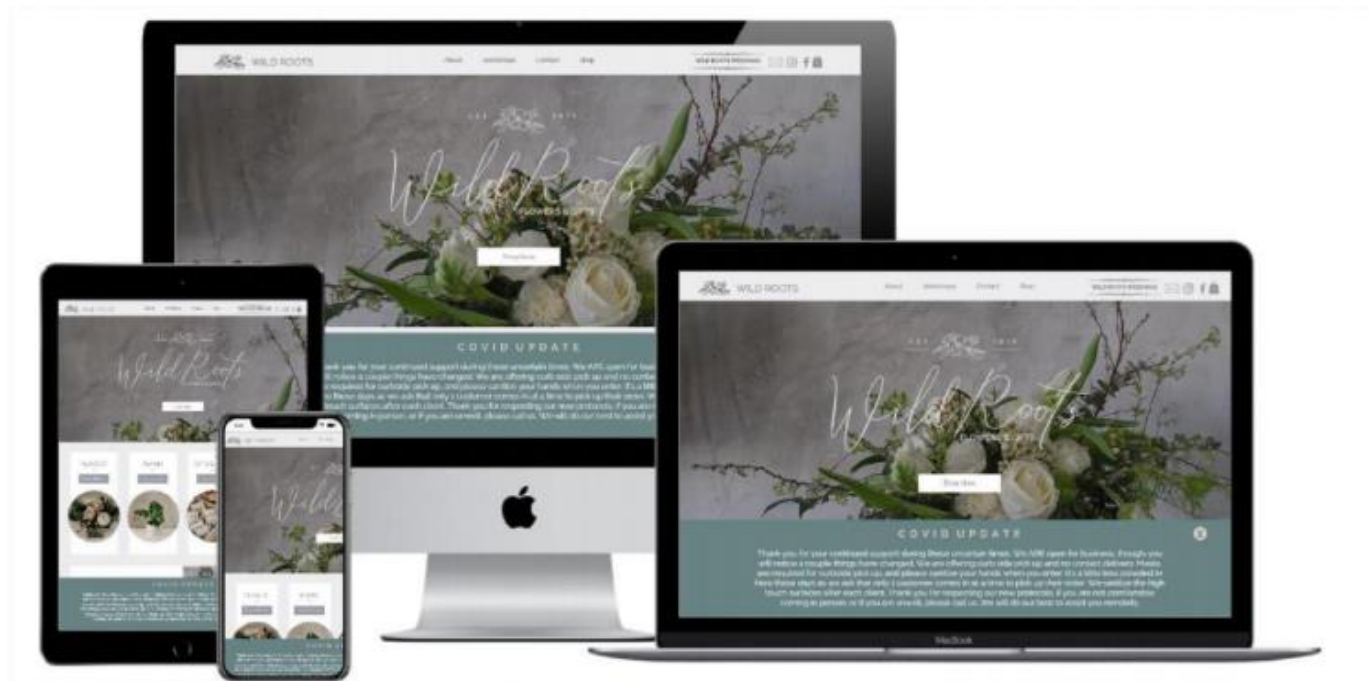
WILD ROOTS

About Workshops Contact Shop

WILD ROOTS WEDDINGS

Wild Roots

Shop Now

COVID UPDATE

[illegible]

WILD ROOTS

About Workshops Contact Shop

WILD ROOTS WEDDINGS

Wild Roots

Shop Now

COVID UPDATE

Thank you for your continued support during these uncertain times. We ARE open for business, though you will notice a couple things have changed. We are offering curb side pick up and no contact delivery. Masks are required for curbside pick up, and please sanitize your hands when you enter. It's a little less crowded in here these days as we ask that only 1 customer comes in at a time to pick up their order. We sanitize the high touch surfaces after each client. Thank you for respecting our new protocols. If you are not comfortable coming in person, or if you are unwell, please call us. We will do our best to assist you remotely.

MacBook

Wild Roots

COVID UPDATE

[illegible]